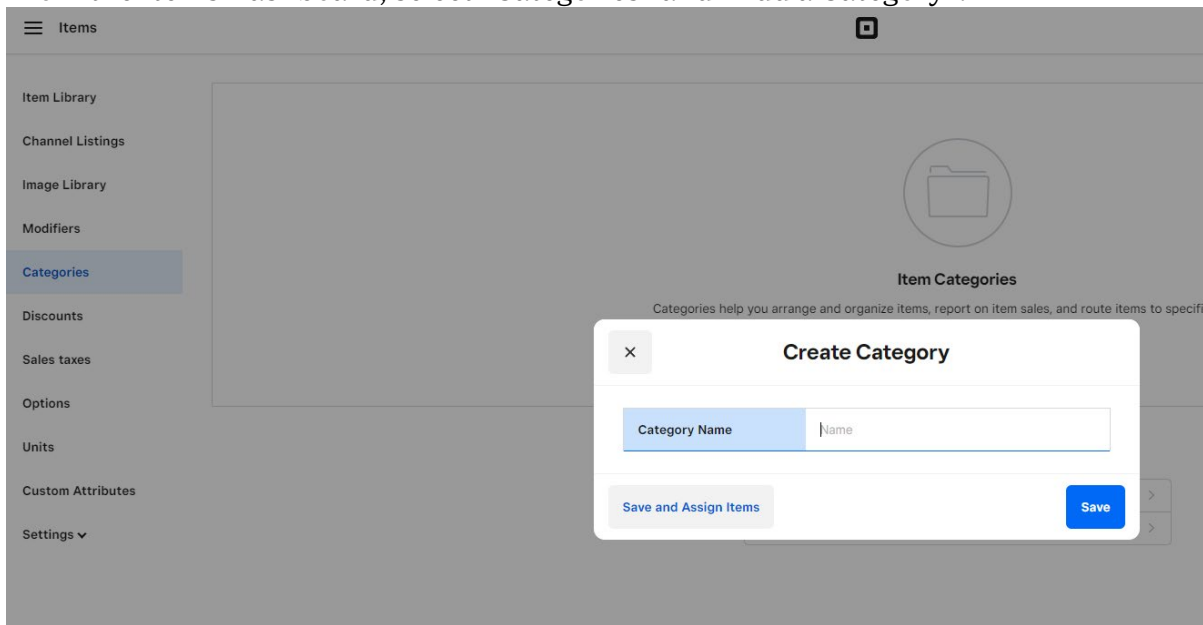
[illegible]

Items

Item Library

Channel Listings

Image Library

Modifiers

Categories

Discounts

Sales taxes

Options

Units

Custom Attributes

Settings

Item Categories

Categories help you arrange and organize items, report on item sales, and route items to specifi

×

Create Category

Category Name

Name

Save and Assign Items

Save